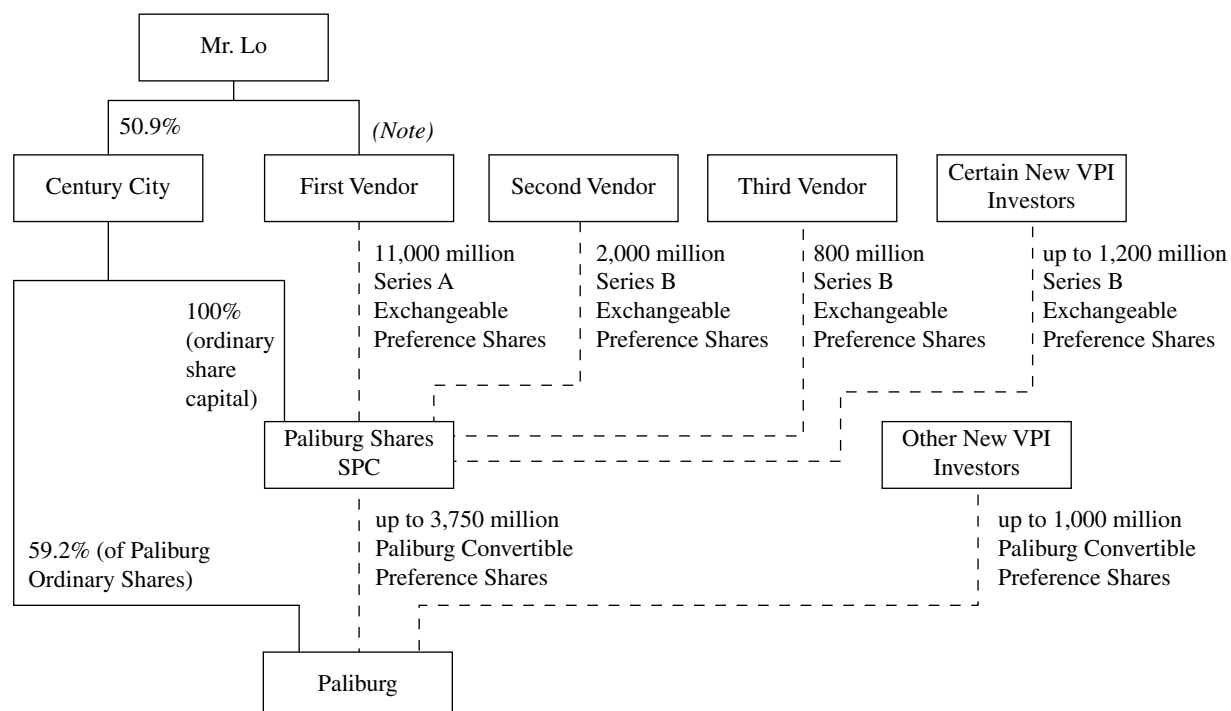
Mr. Lo

50.9%

(Note)

Century City

First Vendor

Second Vendor

Third Vendor

Certain New VPI Investors

11,000 million Series A Exchangeable Preference Shares

2,000 million Series B Exchangeable Preference Shares

800 million Series B Exchangeable Preference Shares

up to 1,200 million Series B Exchangeable Preference Shares

100% (ordinary share capital)

Paliburg Shares SPC

Other New VPI Investors

up to 3,750 million Paliburg Convertible Preference Shares

up to 1,000 million Paliburg Convertible Preference Shares

59.2% (of Paliburg Ordinary Shares)

Paliburg